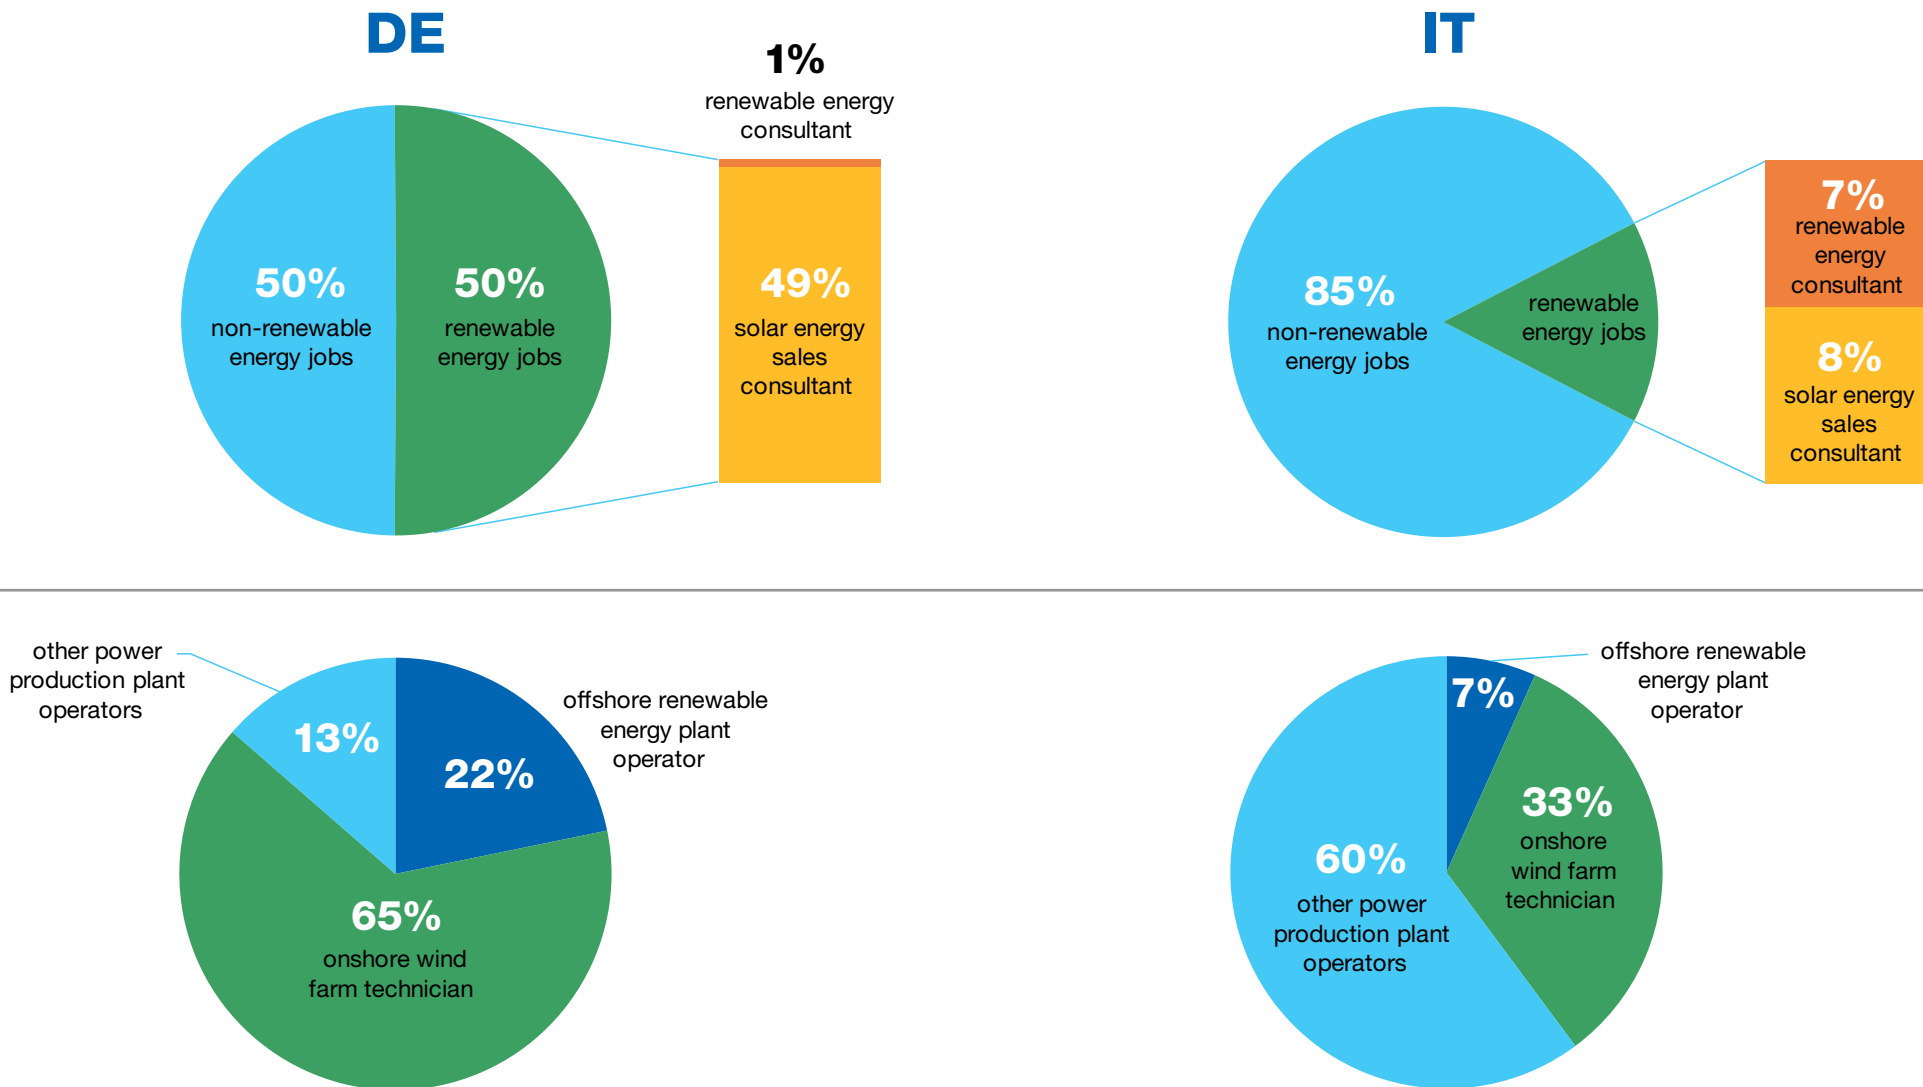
DE

1%
renewable energy consultant

50%
non-renewable energy jobs

50%
renewable energy jobs

49%
solar energy sales consultant

IT

85%
non-renewable energy jobs

renewable energy jobs

7%
renewable energy consultant

8%
solar energy sales consultant

other power production plant operators

13%

22%

offshore renewable energy plant operator

65%
onshore wind farm technician

offshore renewable energy plant operator

7%

33%
onshore wind farm technician

60%
other power production plant operators